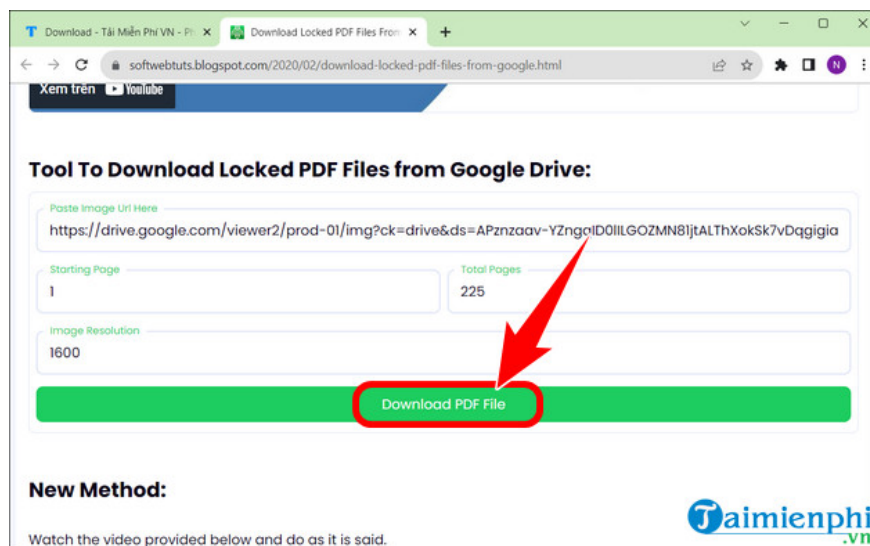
T Download - Tải Miễn Phí VN - Ph ×
Download Locked PDF Files From ×
+
softwebtuts.blogspot.com/2020/02/download-locked-pdf-files-from-google.html
N

Xem trên YouTube

Tool To Download Locked PDF Files from Google Drive:

Paste Image Url Here
https://drive.google.com/viewer2/prod-01/img?ck=drive&ds=APznzaav-YZngoID0lILGOZMN81jtALThXokSk7vDqgigia

Starting Page
1

Total Pages
225

Image Resolution
1600

Download PDF File

New Method:

Watch the video provided below and do as it is said.

Taimienphi.vn